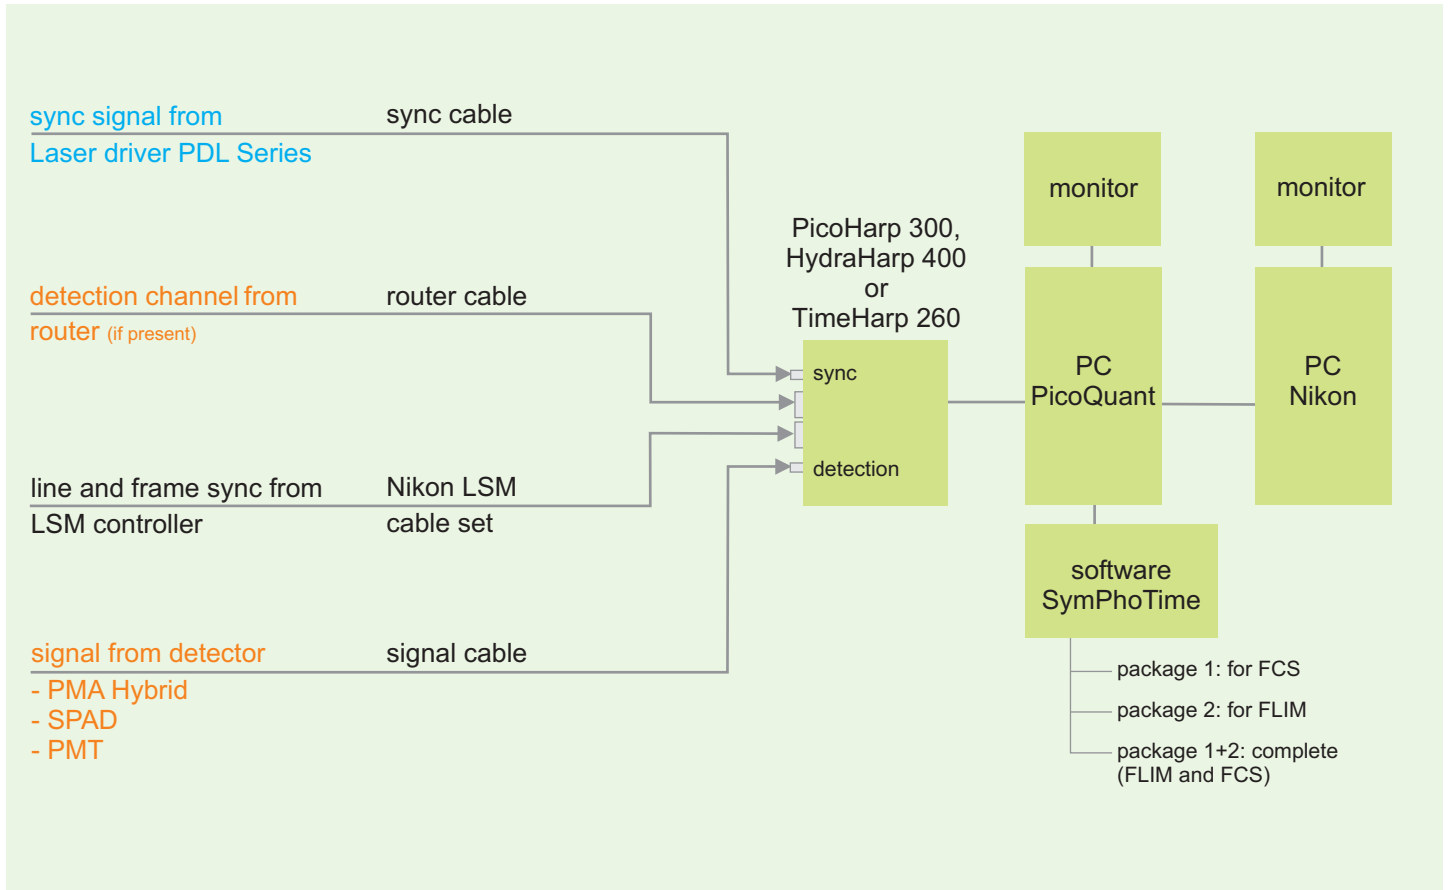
sync signal from
Laser driver PDL Series

sync cable

detection channel from
router (if present)

router cable

line and frame sync from
LSM controller

Nikon LSM
cable set

signal from detector
- PMA Hybrid
- SPAD
- PMT

signal cable

PicoHarp 300,
HydraHarp 400
or
TimeHarp 260

sync

detection

monitor

PC
PicoQuant

monitor

PC
Nikon

software
SymPhoTime

package 1: for FCS
package 2: for FLIM
package 1+2: complete (FLIM and FCS)